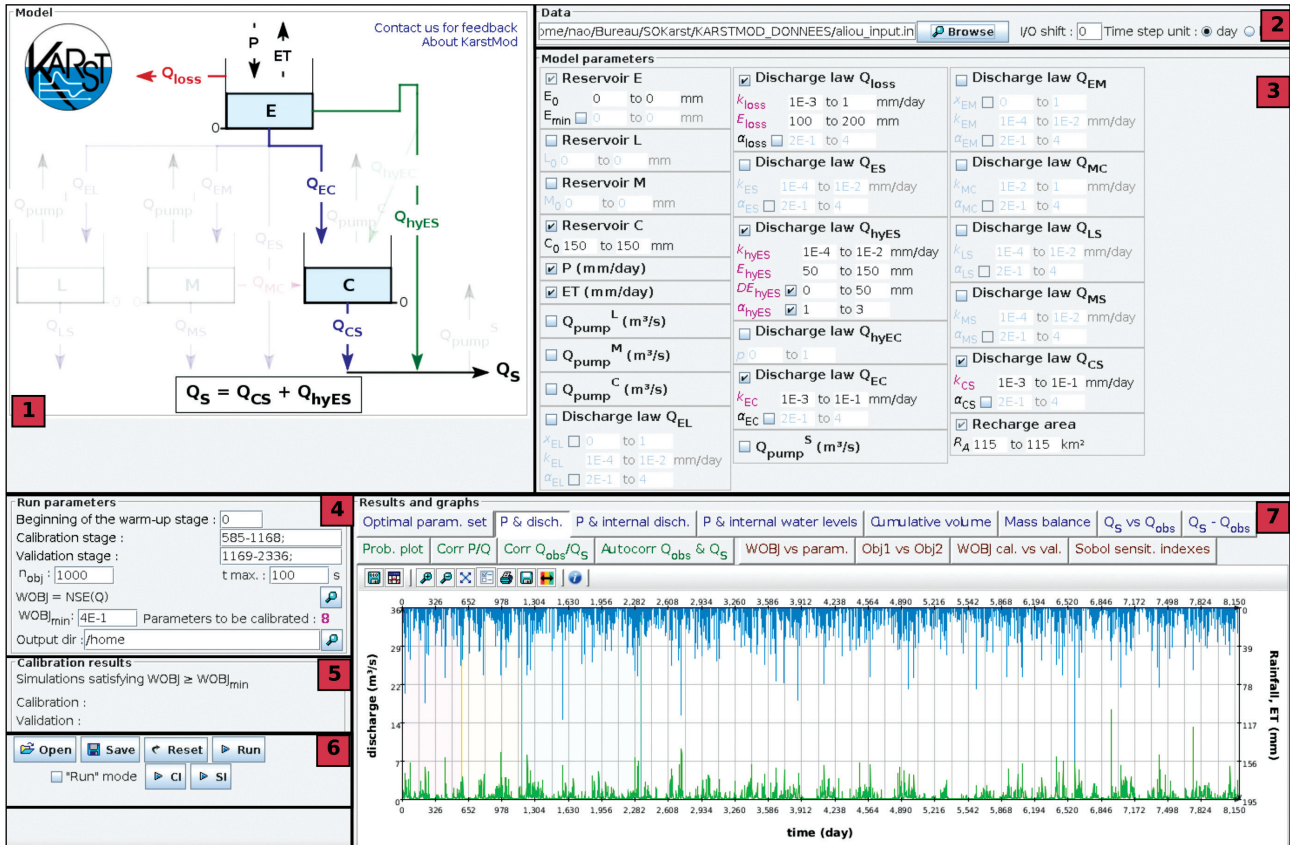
Model

Contact us for feedback
About KarstMod

KARST

P ET

$Q_{loss}$

E

0

$Q_{EL}$ $Q_{EM}$ $Q_{hyEC}$

$Q_{pump}$ $Q_{pump}$ $Q_{EC}$ $Q_{hyES}$

$Q_{ES}$ $Q_{pump}$

L M $Q_{MC}$ C

0 0 0

$Q_{LS}$ $Q_{MS}$ $Q_{CS}$ $Q_{pump}$ S

$Q_S$

$Q_S = Q_{CS} + Q_{hyES}$

1

Data

ome/nao/Bureau/SOKarst/KARSTMOD_DONNEES/aliou_input.in Browse I/O shift : 0 Time step unit : day

2

Model parameters

3

Reservoir E
$E_0$ 0 to 0 mm
$E_{min}$ 0 to 0 mm

Reservoir L
$L_0$ 0 to 0 mm

Reservoir M
$M_0$ 0 to 0 mm

Reservoir C
$C_0$ 150 to 150 mm

P (mm/day)

ET (mm/day)

$Q_{pump}^L$ (m³/s)

$Q_{pump}^M$ (m³/s)

$Q_{pump}^C$ (m³/s)

Discharge law $Q_{EL}$
$x_{EL}$ 0 to 1
$k_{EL}$ 1E-4 to 1E-2 mm/day
$\alpha_{EL}$ 2E-1 to 4

Discharge law $Q_{loss}$
$k_{loss}$ 1E-3 to 1 mm/day
$E_{loss}$ 100 to 200 mm
$\alpha_{loss}$ 2E-1 to 4

Discharge law $Q_{ES}$
$k_{ES}$ 1E-4 to 1E-2 mm/day
$\alpha_{ES}$ 2E-1 to 4

Discharge law $Q_{hyES}$
$k_{hyES}$ 1E-4 to 1E-2 mm/day
$E_{hyES}$ 50 to 150 mm
$DE_{hyES}$ 0 to 50 mm
$\alpha_{hyES}$ 1 to 3

Discharge law $Q_{hyEC}$
$p$ 0 to 1

Discharge law $Q_{EC}$
$k_{EC}$ 1E-3 to 1E-1 mm/day
$\alpha_{EC}$ 2E-1 to 4

$Q_{pump}^S$ (m³/s)

Discharge law $Q_{EM}$
$x_{EM}$ 0 to 1
$k_{EM}$ 1E-4 to 1E-2 mm/day
$\alpha_{EM}$ 2E-1 to 4

Discharge law $Q_{MC}$
$k_{MC}$ 1E-2 to 1 mm/day
$\alpha_{MC}$ 2E-1 to 4

Discharge law $Q_{LS}$
$k_{LS}$ 1E-4 to 1E-2 mm/day
$\alpha_{LS}$ 2E-1 to 4

Discharge law $Q_{MS}$
$k_{MS}$ 1E-4 to 1E-2 mm/day
$\alpha_{MS}$ 2E-1 to 4

Discharge law $Q_{CS}$
$k_{CS}$ 1E-3 to 1E-1 mm/day
$\alpha_{CS}$ 2E-1 to 4

Recharge area
$R_A$ 115 to 115 km²

Run parameters
4
Beginning of the warm-up stage : 0
Calibration stage : 585-1168;
Validation stage : 1169-2336;
$n_{obj}$ : 1000 t max. : 100 s
WOBJ = NSE(Q)
$WOBJ_{min}$: 4E-1 Parameters to be calibrated : 8
Output dir : /home

Calibration results
5
Simulations satisfying WOBJ ≥ $WOBJ_{min}$
Calibration :
Validation :

6
Open Save Reset Run
"Run" mode CI SI

Results and graphs
7
Optimal param. set | P & disch. | P & internal disch. | P & internal water levels | Cumulative volume | Mass balance | $Q_S$ vs $Q_{obs}$ | $Q_S - Q_{obs}$
Prob. plot | Corr P/Q | Corr $Q_{obs}/Q_S$ | Autocorr $Q_{obs}$ & $Q_S$ | WOBJ vs param. | Obj1 vs Obj2 | WOBJ cal. vs val. | Sobol sensit. indexes

0 326 652 978 1,304 1,630 1,956 2,282 2,608 2,934 3,260 3,586 3,912 4,238 4,564 4,890 5,216 5,542 5,868 6,194 6,520 6,846 7,172 7,498 7,824 8,150

discharge (m³/s)
36 29 22 14 7 0

Rainfall, ET (mm)
0 39 78 117 156 195

0 326 652 978 1,304 1,630 1,956 2,282 2,608 2,934 3,260 3,586 3,912 4,238 4,564 4,890 5,216 5,542 5,868 6,194 6,520 6,846 7,172 7,498 7,824 8,150

time (day)